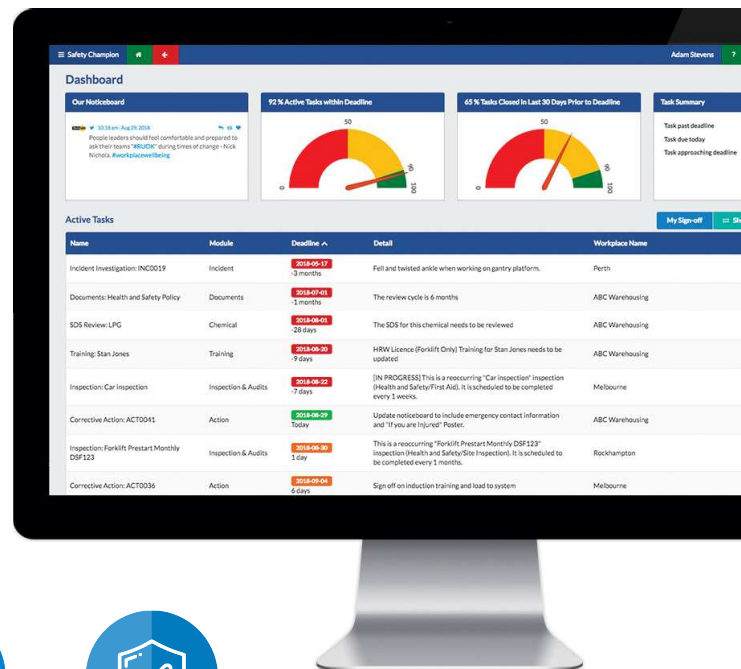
≡ Safety Champion

Adam Stevens ?

Dashboard

Our Noticeboard

10:18 am - Aug 29, 2018

People leaders should feel comfortable and prepared to ask their teams "#RUOK" during times of change - Nick Nichola. #workplacewellbeing

92 % Active Tasks within Deadline

50

0

90

100

65 % Tasks Closed In Last 30 Days Prior to Deadline

50

0

90

100

Task Summary

Task past deadline

Task due today

Task approaching deadline

Active Tasks

My Sign-off

| Name | Module | Deadline ^ | Detail | Workplace Name |
|---|---|---|---|---|
| Incident Investigation: INC0019 | Incident | 2018-05-17 -3 months | Fell and twisted ankle when working on gantry platform. | Perth |
| Documents: Health and Safety Policy | Documents | 2018-07-01 -1 months | The review cycle is 6 months | ABC Warehousing |
| SDS Review: LPG | Chemical | 2018-08-01 -28 days | The SDS for this chemical needs to be reviewed | ABC Warehousing |
| Training: Stan Jones | Training | 2018-08-20 -9 days | HRW Licence (Forklift Only) Training for Stan Jones needs to be updated | ABC Warehousing |
| Inspection: Car inspection | Inspection & Audits | 2018-08-22 -7 days | [IN PROGRESS] This is a reoccurring "Car inspection" inspection (Health and Safety/First Aid). It is scheduled to be completed every 1 weeks. | Melbourne |
| Corrective Action: ACT0041 | Action | 2018-08-29 Today | Update noticeboard to include emergency contact information and "If you are Injured" Poster. | ABC Warehousing |
| Inspection: Forklift Prestart Monthly DSF123 | Inspection & Audits | 2018-08-30 1 day | This is a reoccurring "Forklift Prestart Monthly DSF123" inspection (Health and Safety/Site Inspection). It is scheduled to be completed every 1 months. | Rockhampton |
| Corrective Action: ACT0036 | Action | 2018-09-04 6 days | Sign off on induction training and load to system | Melbourne |